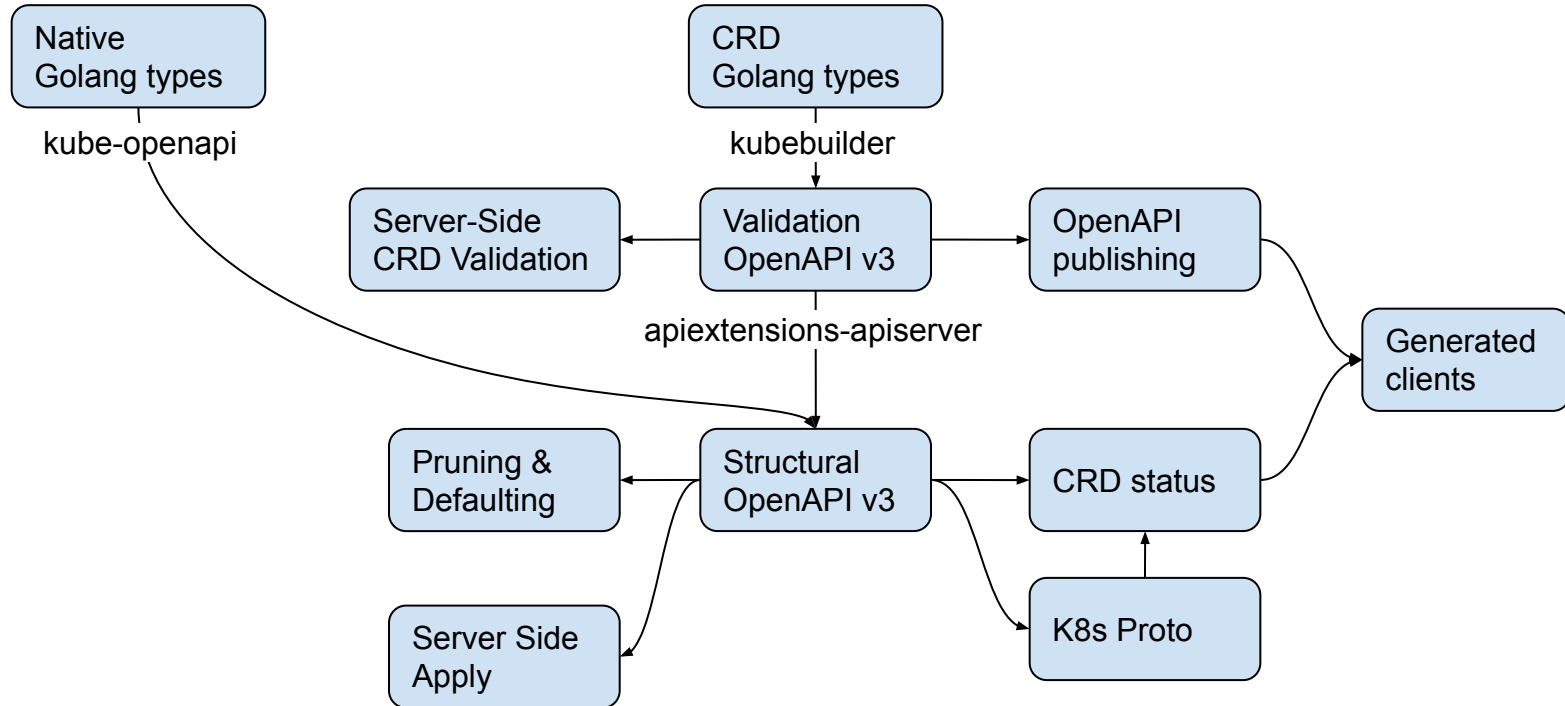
Native
Golang types

kube-openapi

CRD
Golang types

kubebuilder

Server-Side
CRD Validation

Validation
OpenAPI v3

OpenAPI
publishing

apiextensions-apiserver

Generated
clients

Pruning &
Defaulting

Structural
OpenAPI v3

CRD status

K8s Proto

Server Side
Apply